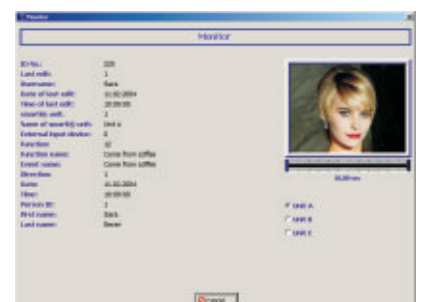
Monitor

Monitor

ID No.: 320
Last edit: 1
Username: Sara
Date of last edit: 11.02.2004
Time of last edit: 20:09:00
Unit ID: 1
Name of unit: Unit a
External input device: 0
Function: 32
Function name: Come from coffee
Event name: Come from coffee
Direction: 1
Date: 11.02.2004
Time: 20:09:00
Person ID: 1
First name: Sara
Last name: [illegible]

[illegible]

Unit A
Unit B
Unit C

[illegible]